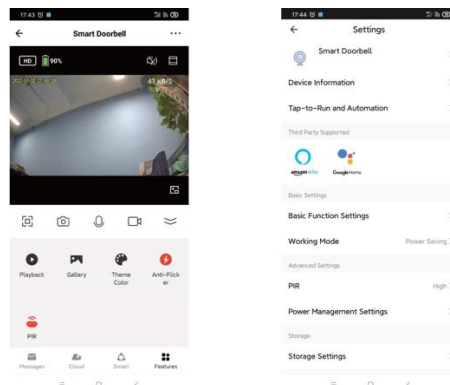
17:43

Smart Doorbell

HD 90%

43 KB/S

Playback

Gallery

Theme Color

Anti-Flicker

PIR

Messages

Cloud

Smart

Features

17:44

Settings

Smart Doorbell

Device Information

Tap-to-Run and Automation

Third Party Supported

amazon alexa

Google Home

Basic Settings

Basic Function Settings

Working Mode

Power Saving

Advanced Settings

PIR

High

Power Management Settings

Storage

Storage Settings